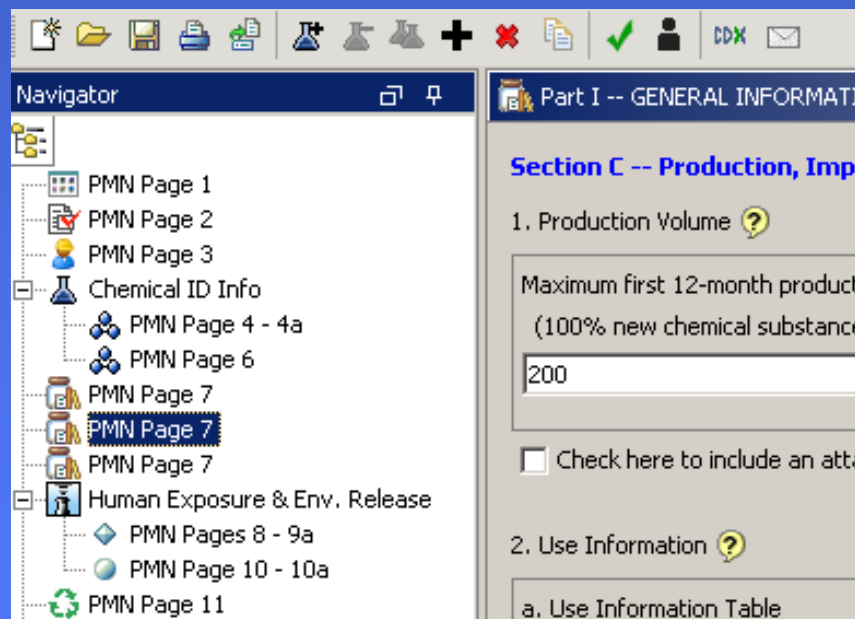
CDX

Navigator

PMN Page 1
PMN Page 2
PMN Page 3
Chemical ID Info
PMN Page 4 - 4a
PMN Page 6
PMN Page 7
PMN Page 7
PMN Page 7
Human Exposure & Env. Release
PMN Pages 8 - 9a
PMN Page 10 - 10a
PMN Page 11

Part I -- GENERAL INFORMATI

Section C -- Production, Imp

1. Production Volume

Maximum first 12-month product
(100% new chemical substance

200

Check here to include an atta

2. Use Information

a. Use Information Table